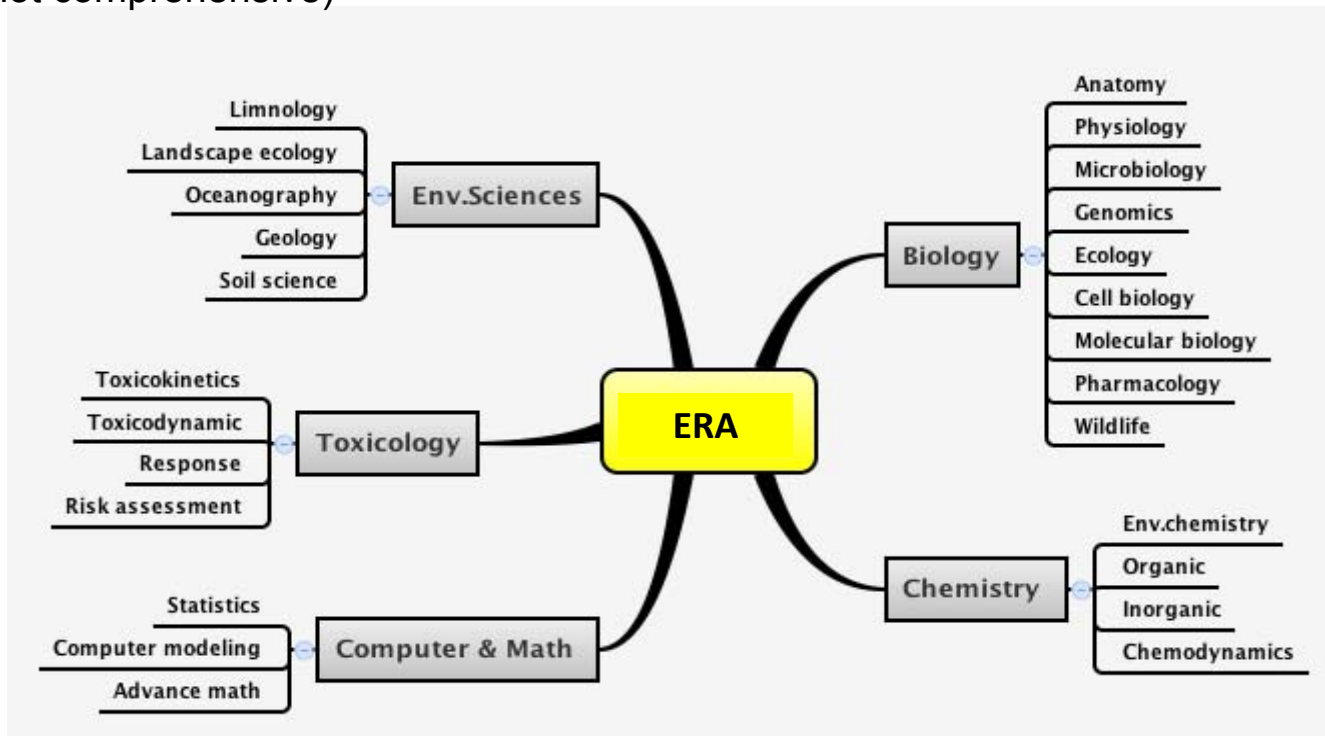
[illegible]

ERA

Env.Sciences
Limnology
Landscape ecology
Oceanography
Geology
Soil science

Biology
Anatomy
Physiology
Microbiology
Genomics
Ecology
Cell biology
Molecular biology
Pharmacology
Wildlife

Toxicology
Toxicokinetics
Toxicodynamic
Response
Risk assessment

Chemistry
Env.chemistry
Organic
Inorganic
Chemodynamics

Computer & Math
Statistics
Computer modeling
Advance math